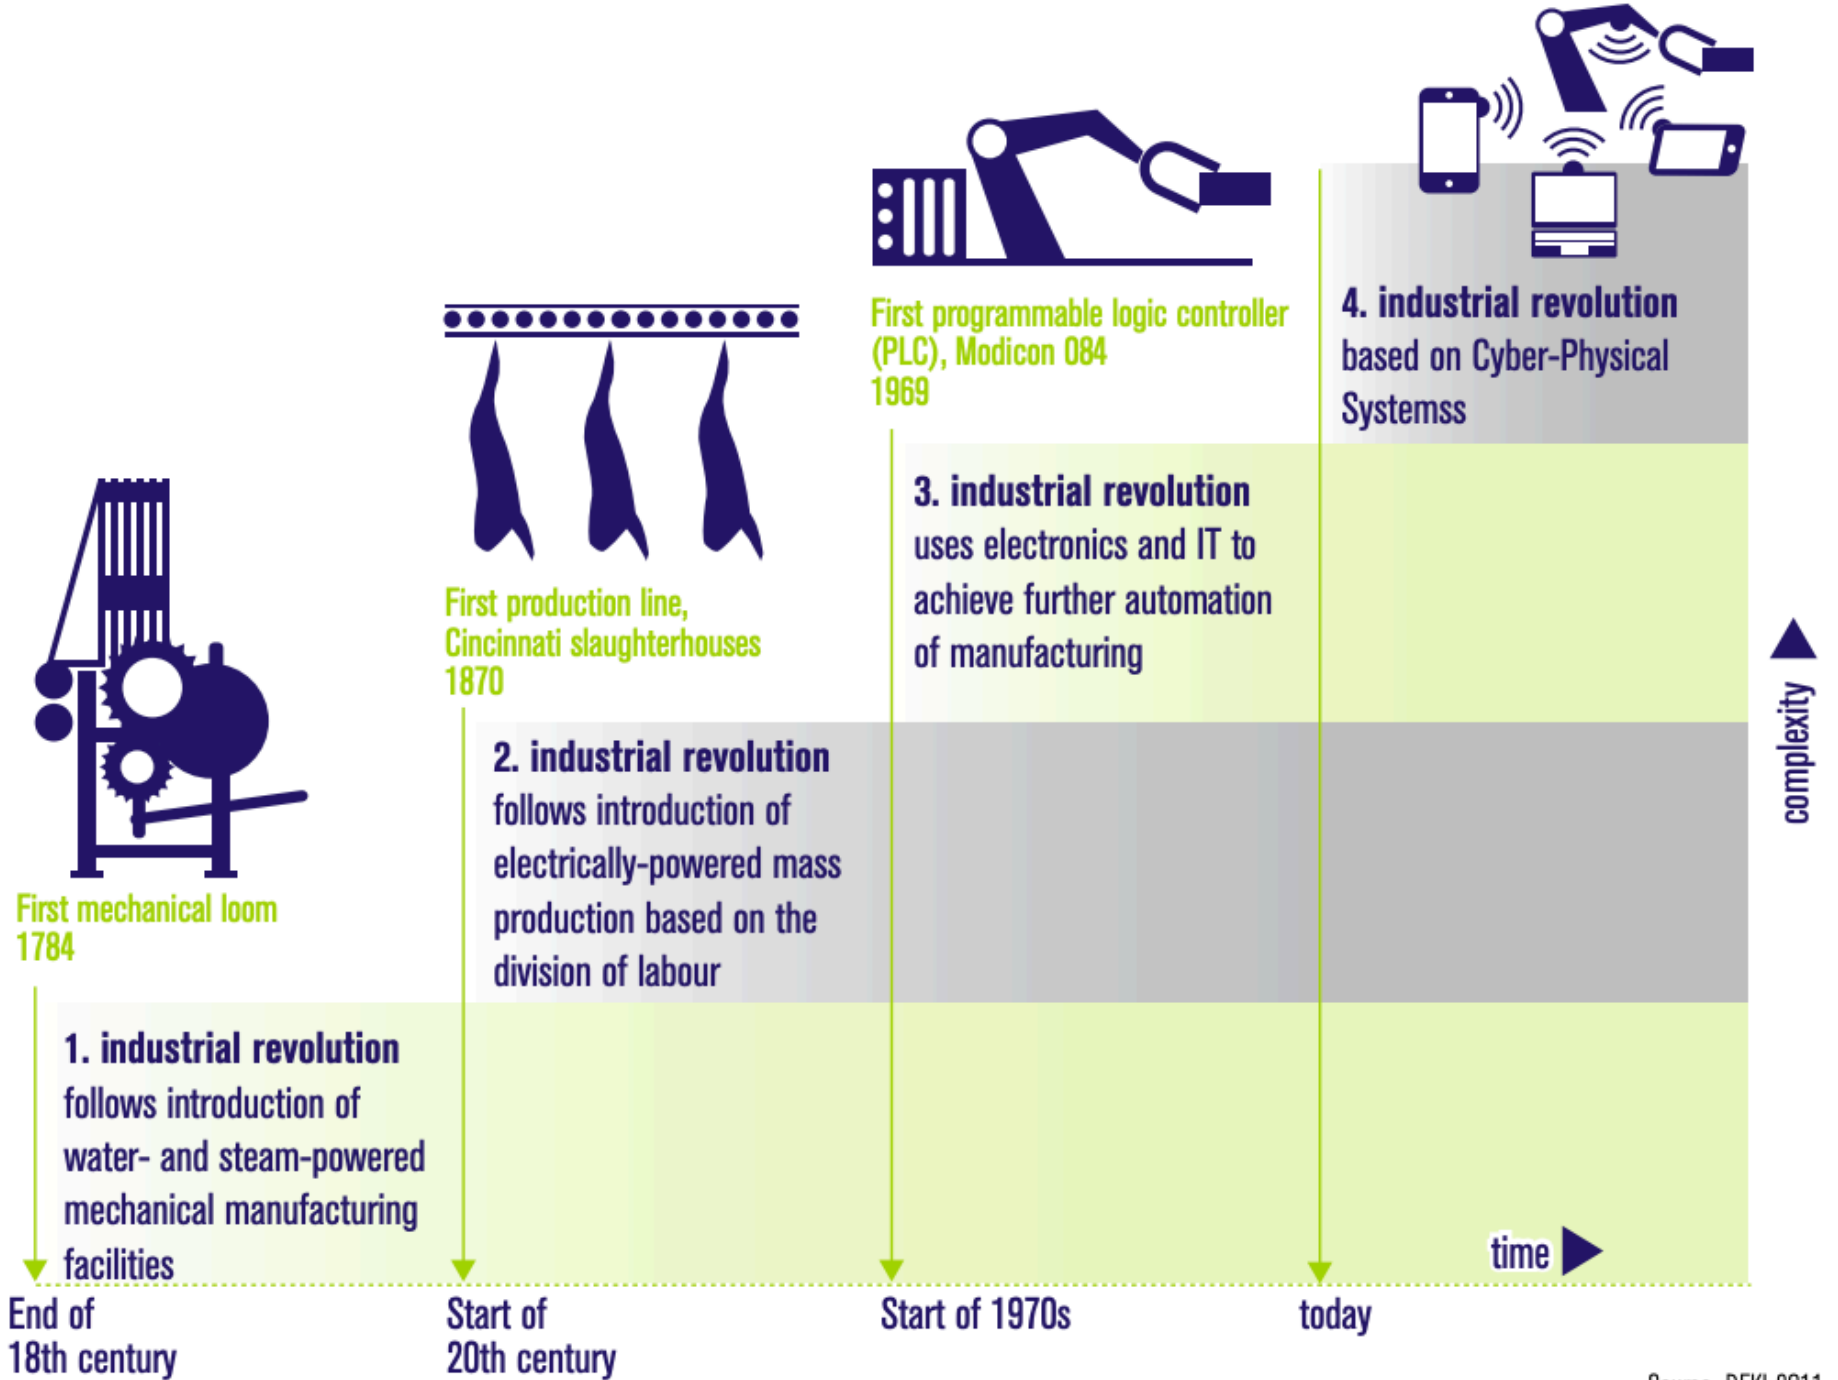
First programmable logic controller (PLC), Modicon 084
1969

4. industrial revolution
based on Cyber-Physical Systemss

First production line, Cincinnati slaughterhouses
1870

3. industrial revolution
uses electronics and IT to achieve further automation of manufacturing

First mechanical loom
1784

2. industrial revolution
follows introduction of electrically-powered mass production based on the division of labour

complexity

1. industrial revolution
follows introduction of water- and steam-powered mechanical manufacturing facilities

time

End of 18th century

Start of 20th century

Start of 1970s

today

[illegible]